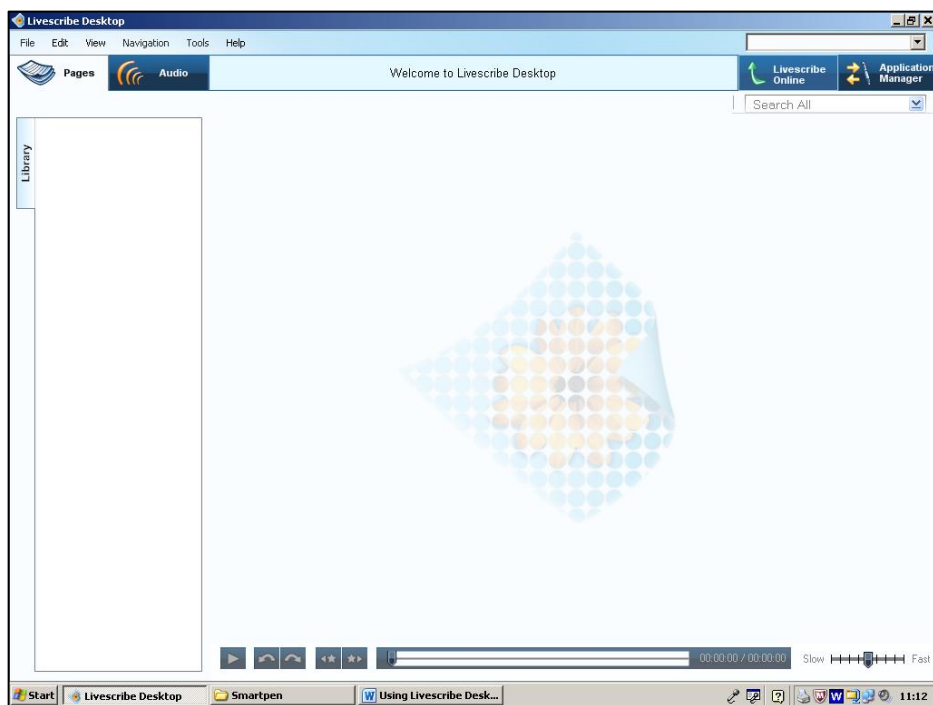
Livescribe Desktop

File Edit View Navigation Tools Help

Pages Audio Welcome to Livescribe Desktop Livescribe Online Application Manager

Search All

Library

00:00:00 / 00:00:00 Slow Fast

Start Livescribe Desktop Smartpen Using Livescribe Desk... 11:12